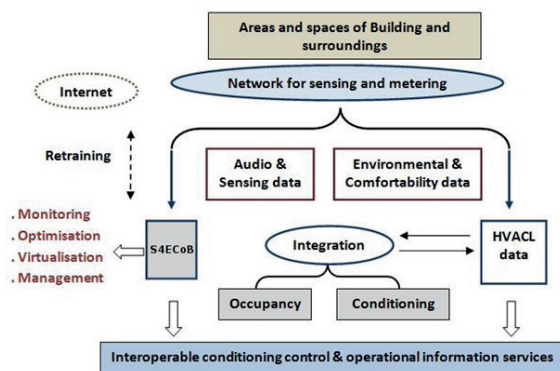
Areas and spaces of Building and surroundings

Network for sensing and metering

Internet

Retraining

Audio & Sensing data

Environmental & Comfortability data

. Monitoring
. Optimisation
. Virtualisation
. Management

S4ECoB

Integration

HVACL data

Occupancy

Conditioning

Interoperable conditioning control & operational information services